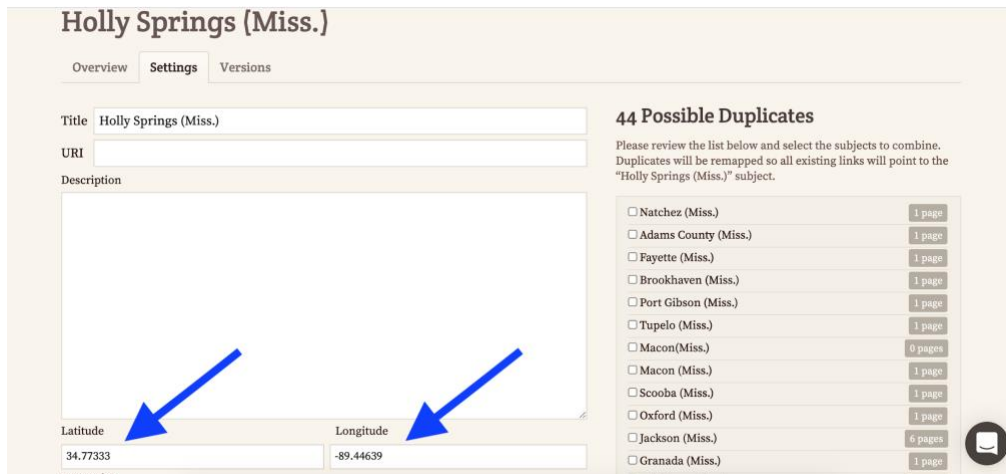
Holly Springs (Miss.)

Overview Settings Versions

Title Holly Springs (Miss.)

URI

Description

Latitude 34.77333

Longitude -89.44639

44 Possible Duplicates

Please review the list below and select the subjects to combine. Duplicates will be remapped so all existing links will point to the "Holly Springs (Miss.)" subject.

☐ Natchez (Miss.) 1 page
☐ Adams County (Miss.) 1 page
☐ Fayette (Miss.) 1 page
☐ Brookhaven (Miss.) 1 page
☐ Port Gibson (Miss.) 1 page
☐ Tupelo (Miss.) 1 page
☐ Macon(Miss.) 0 pages
☐ Macon (Miss.) 1 page
☐ Scooba (Miss.) 1 page
☐ Oxford (Miss.) 1 page
☐ Jackson (Miss.) 6 pages
☐ Granada (Miss.) 1 page